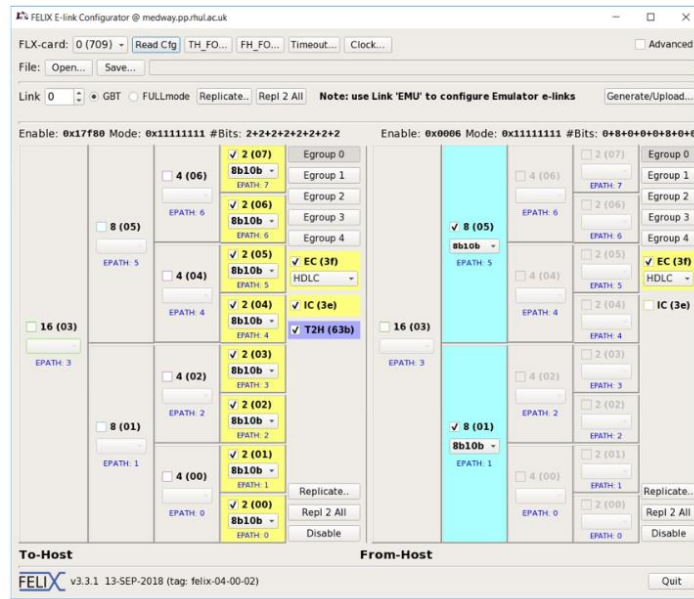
FELIX E-link Configurator @ medway.pp.rhul.ac.uk

FLX-card: 0 (709) Read Cfg TH_FO... FH_FO... Timeout... Clock... Advanced

File: Open... Save...

Link 0 GBT FULLmode Replicate.. Repl 2 All Note: use Link 'EMU' to configure Emulator e-links Generate/Upload...

Enable: 0x17f80 Mode: 0x11111111 #Bits: 2+2+2+2+2+2+2+2

Enable: 0x0006 Mode: 0x11111111 #Bits: 0+8+0+0+0+8+0+0

16 (03)
EPATH: 3
8 (05)
EPATH: 5
8 (01)
EPATH: 1
4 (06)
EPATH: 6
4 (04)
EPATH: 4
4 (02)
EPATH: 2
4 (00)
EPATH: 0
2 (07)
8b10b
EPATH: 7
2 (06)
8b10b
EPATH: 6
2 (05)
8b10b
EPATH: 5
2 (04)
8b10b
EPATH: 4
2 (03)
8b10b
EPATH: 3
2 (02)
8b10b
EPATH: 2
2 (01)
8b10b
EPATH: 1
2 (00)
8b10b
EPATH: 0
Egroup 0
Egroup 1
Egroup 2
Egroup 3
Egroup 4
EC (3f)
HDLC
IC (3e)
T2H (63b)
Replicate..
Repl 2 All
Disable

16 (03)
EPATH: 3
8 (05)
8b10b
EPATH: 5
8 (01)
8b10b
EPATH: 1
4 (06)
EPATH: 6
4 (04)
EPATH: 4
4 (02)
EPATH: 2
4 (00)
EPATH: 0
2 (07)
EPATH: 7
2 (06)
EPATH: 6
2 (05)
EPATH: 5
2 (04)
EPATH: 4
2 (03)
EPATH: 3
2 (02)
EPATH: 2
2 (01)
EPATH: 1
2 (00)
EPATH: 0
Egroup 0
Egroup 1
Egroup 2
Egroup 3
Egroup 4
EC (3f)
HDLC
IC (3e)
Replicate..
Repl 2 All
Disable

To-Host
From-Host

FELIX v3.3.1 13-SEP-2018 (tag: felix-04-00-02)
Quit